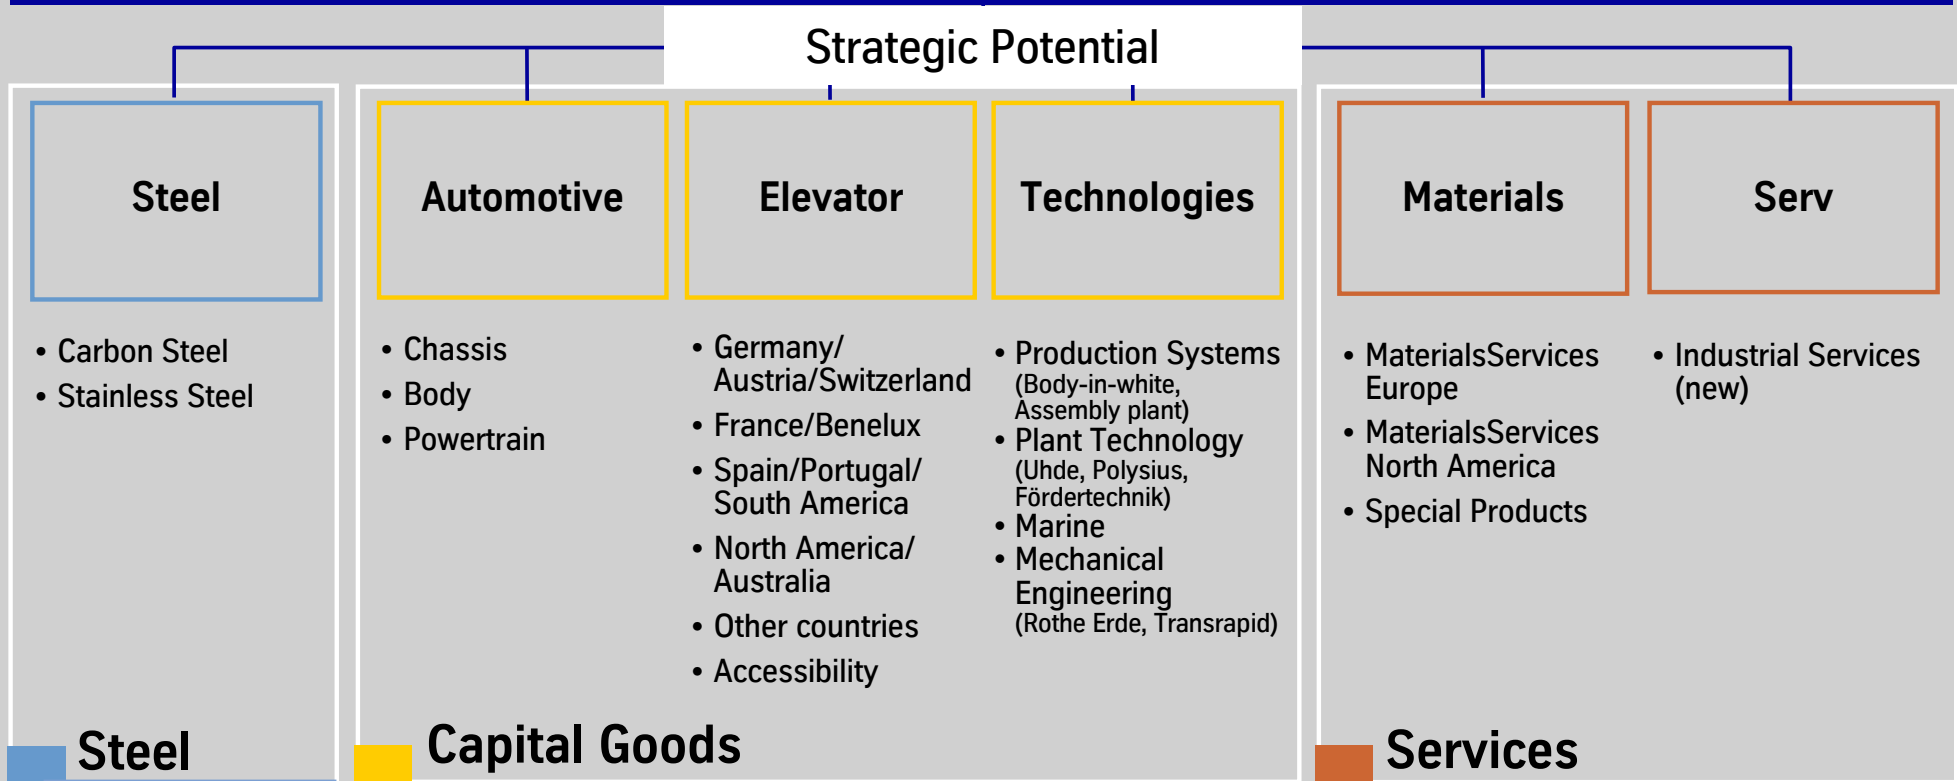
Strategic Potential

Steel

• Carbon Steel
• Stainless Steel

Automotive

• Chassis
• Body
• Powertrain

Elevator

• Germany/ Austria/Switzerland
• France/Benelux
• Spain/Portugal/ South America
• North America/ Australia
• Other countries
• Accessibility

Technologies

• Production Systems (Body-in-white, Assembly plant)
• Plant Technology (Uhde, Polysius, Fördertechnik)
• Marine
• Mechanical Engineering (Rothe Erde, Transrapid)

Materials

• MaterialsServices Europe
• MaterialsServices North America
• Special Products

Serv

• Industrial Services (new)

Steel

Capital Goods

Services